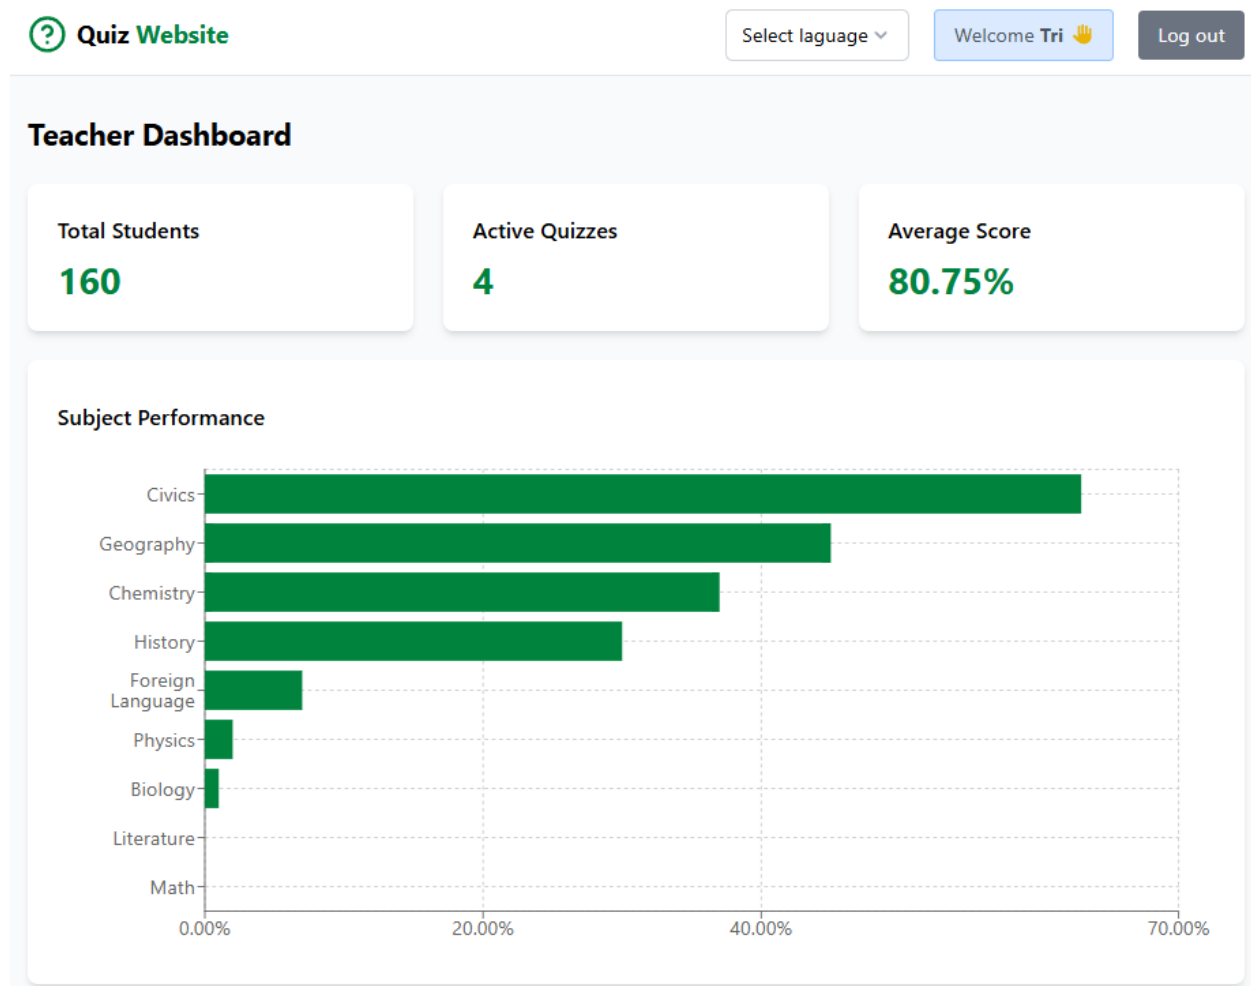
Quiz Website

Select laguage

Welcome Tri

Log out

Teacher Dashboard

Total Students
160

Active Quizzes
4

Average Score
80.75%

Subject Performance

Civics
Geography
Chemistry
History
Foreign Language
Physics
Biology
Literature
Math

0.00%
20.00%
40.00%
70.00%